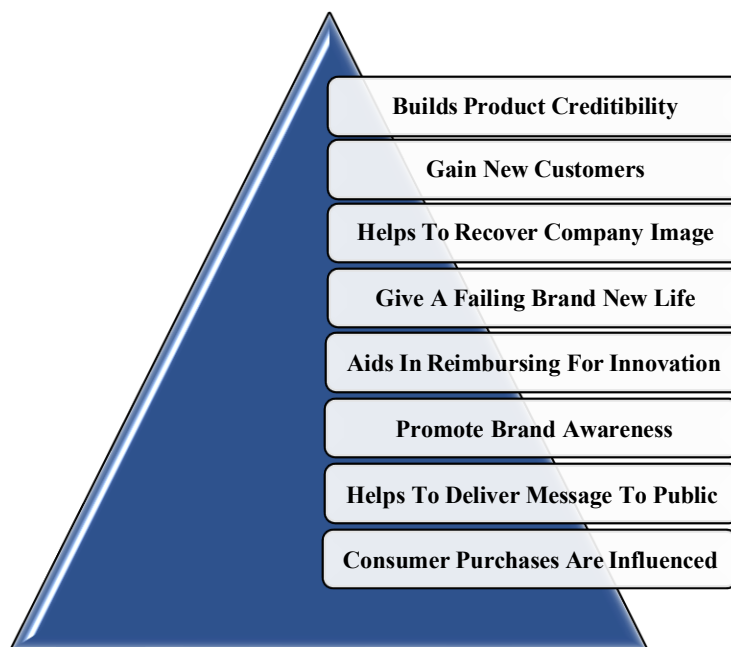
Builds Product Creditibility

Gain New Customers

Helps To Recover Company Image

Give A Failing Brand New Life

Aids In Reimbursing For Innovation

Promote Brand Awareness

Helps To Deliver Message To Public

Consumer Purchases Are Influenced